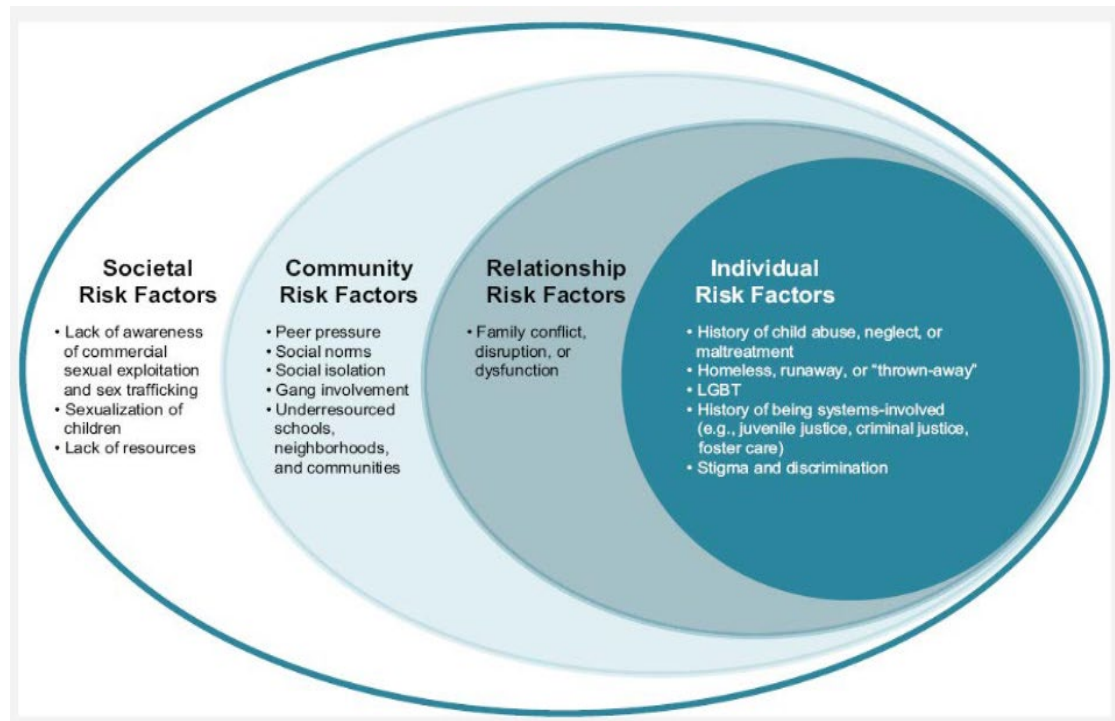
Societal Risk Factors

• Lack of awareness of commercial sexual exploitation and sex trafficking
• Sexualization of children
• Lack of resources

Community Risk Factors

• Peer pressure
• Social norms
• Social isolation
• Gang involvement
• Underresourced schools, neighborhoods, and communities

Relationship Risk Factors

• Family conflict, disruption, or dysfunction

Individual Risk Factors

• History of child abuse, neglect, or maltreatment
• Homeless, runaway, or "thrown-away"
• LGBT
• History of being systems-involved (e.g., juvenile justice, criminal justice, foster care)
• Stigma and discrimination